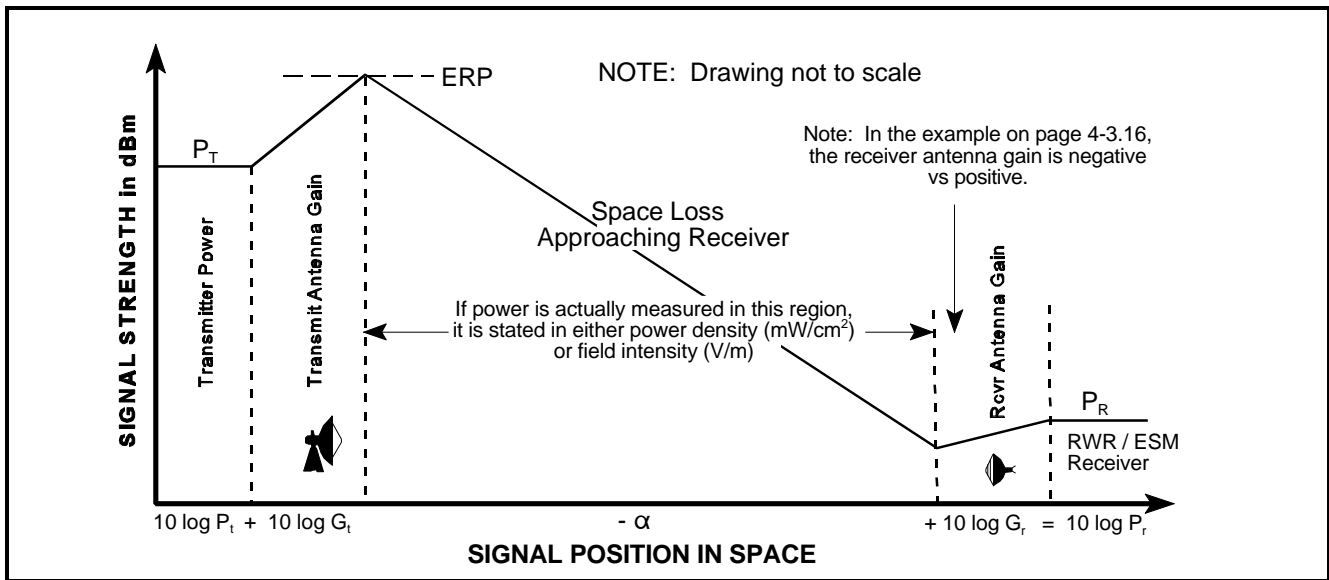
SIGNAL STRENGTH in dBm

ERP

NOTE: Drawing not to scale

$P_T$

Transmitter Power

Transmit Antenna Gain

Note: In the example on page 4-3.16, the receiver antenna gain is negative vs positive.

Space Loss Approaching Receiver

If power is actually measured in this region, it is stated in either power density (mW/cm$^2$) or field intensity (V/m)

Rcvr Antenna Gain

$P_R$

RWR / ESM Receiver

10 log $P_t$ + 10 log $G_t$

- $\alpha$

+ 10 log $G_r$ = 10 log $P_r$

SIGNAL POSITION IN SPACE